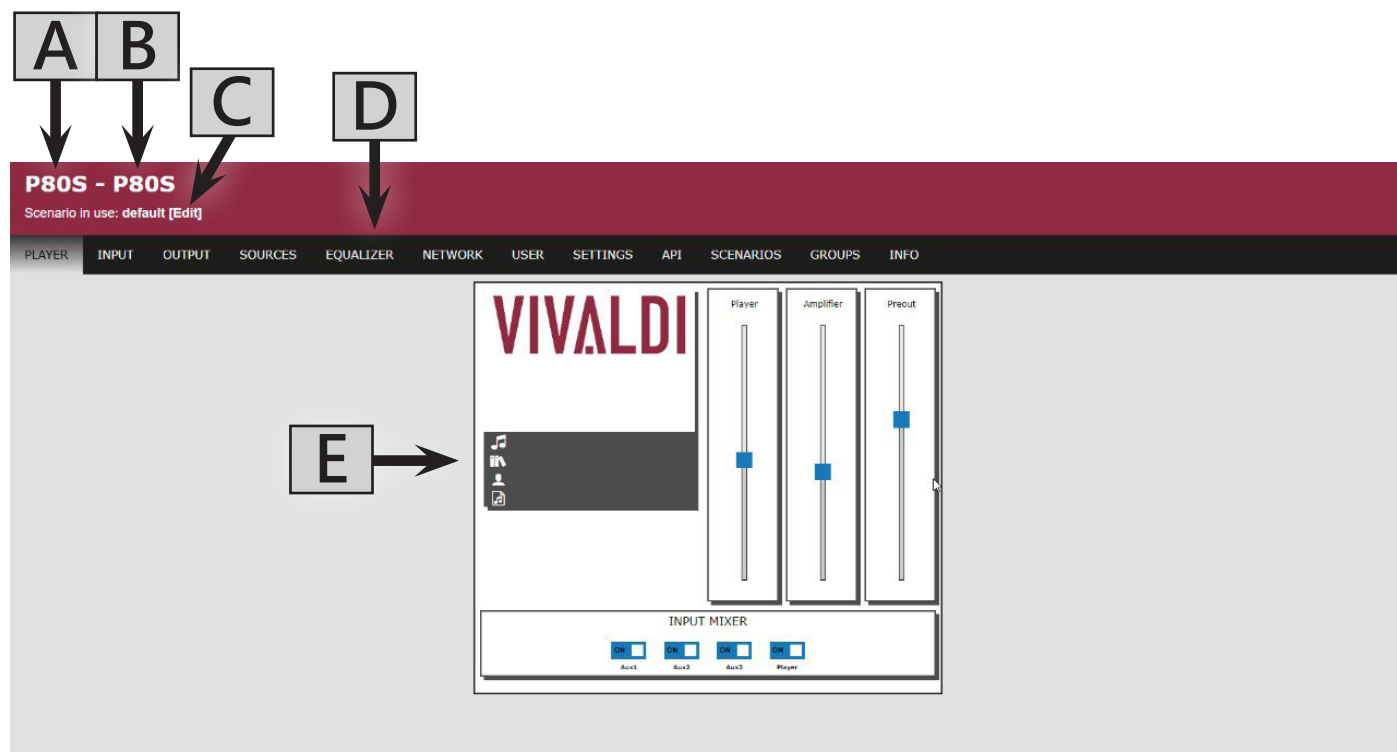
A B C D

P80S - P80S

Scenario in use: default [Edit]

PLAYER INPUT OUTPUT SOURCES EQUALIZER NETWORK USER SETTINGS API SCENARIOS GROUPS INFO

E

VIVALDI

Player

Amplifier

Preout

INPUT MIXER

ON Aux1

ON Aux2

ON Aux3

ON Player